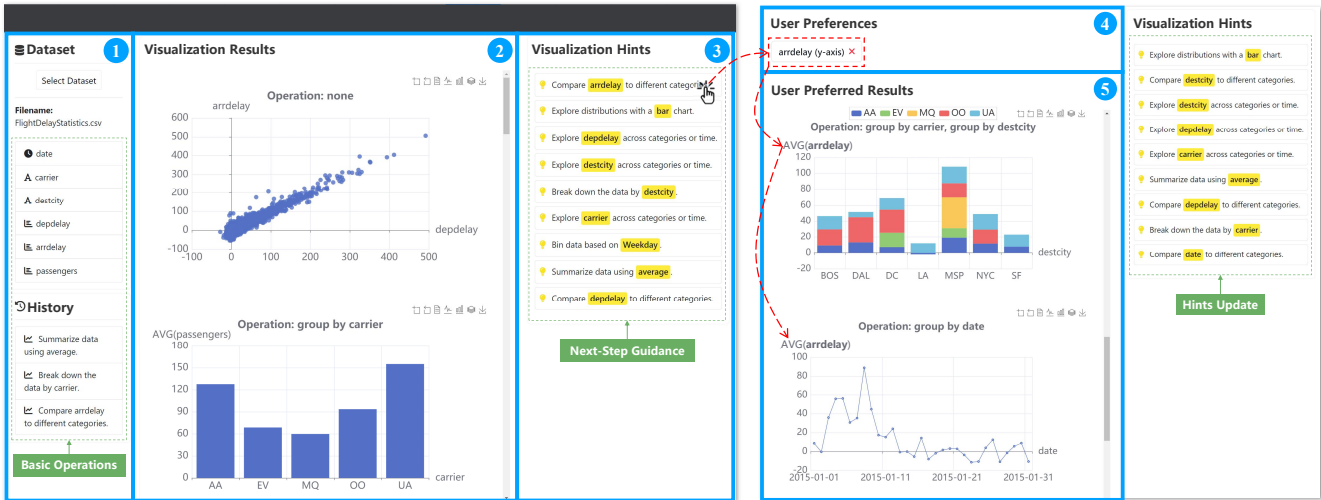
Dataset
1
Select Dataset
Filename:
FlightDelayStatistics.csv
date
carrier
destcity
depdelay
arrdelay
passengers
History
Summarize data using average.
Break down the data by carrier.
Compare arrdelay to different categories.
Basic Operations

Visualization Results
2
Operation: none
arrdelay
600
500
400
300
200
100
0
−100
0
100
200
300
400
500
depdelay

Operation: group by carrier
AVG(passengers)
150
135
120
105
90
75
60
45
30
15
0
AA
EV
MQ
OO
UA
carrier

Visualization Hints
3
Compare arrdelay to different categories.
Explore distributions with a bar chart.
Explore depdelay across categories or time.
Explore destcity across categories or time.
Break down the data by destcity.
Explore carrier across categories or time.
Bin data based on Weekday.
Summarize data using average.
Compare depdelay to different categories.
Next-Step Guidance

User Preferences
4
arrdelay (y-axis) ×

User Preferred Results
5
AA EV MQ OO UA
Operation: group by carrier, group by destcity
AVG(arrdelay)
120
100
80
60
40
20
0
−20
BOS
DAL
DC
LA
MSP
NYC
SF
destcity

Operation: group by date
AVG(arrdelay)
100
80
60
40
20
0
−20
2015-01-01
2015-01-11
2015-01-21
2015-01-31
date

Visualization Hints
Explore distributions with a bar chart.
Compare destcity to different categories.
Explore destcity across categories or time.
Explore depdelay across categories or time.
Explore carrier across categories or time.
Summarize data using average.
Compare depdelay to different categories.
Break down the data by carrier.
Compare date to different categories.
Hints Update